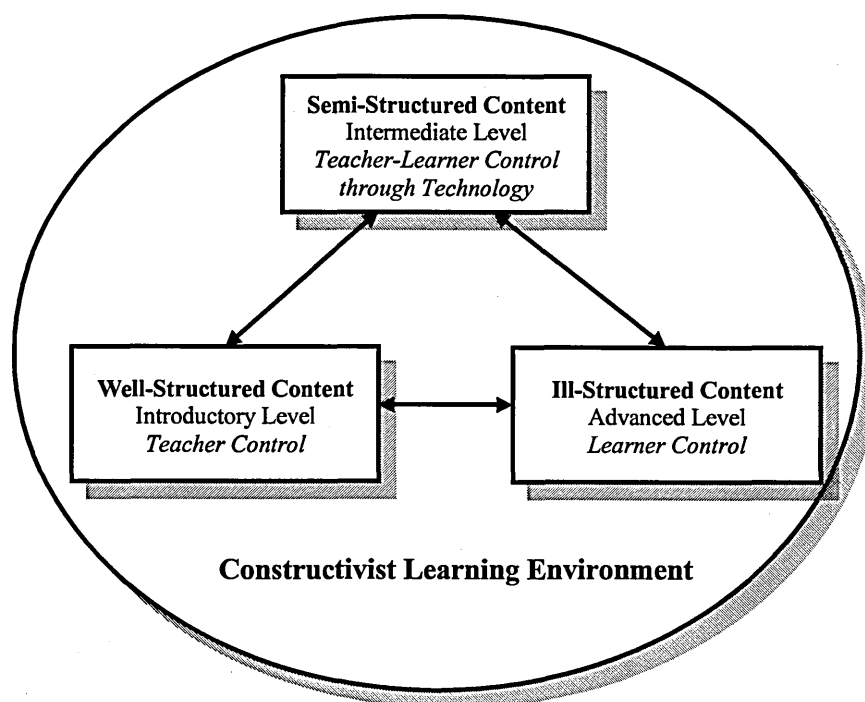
Semi-Structured Content
Intermediate Level
Teacher-Learner Control through Technology

Well-Structured Content
Introductory Level
Teacher Control

Ill-Structured Content
Advanced Level
Learner Control

Constructivist Learning Environment